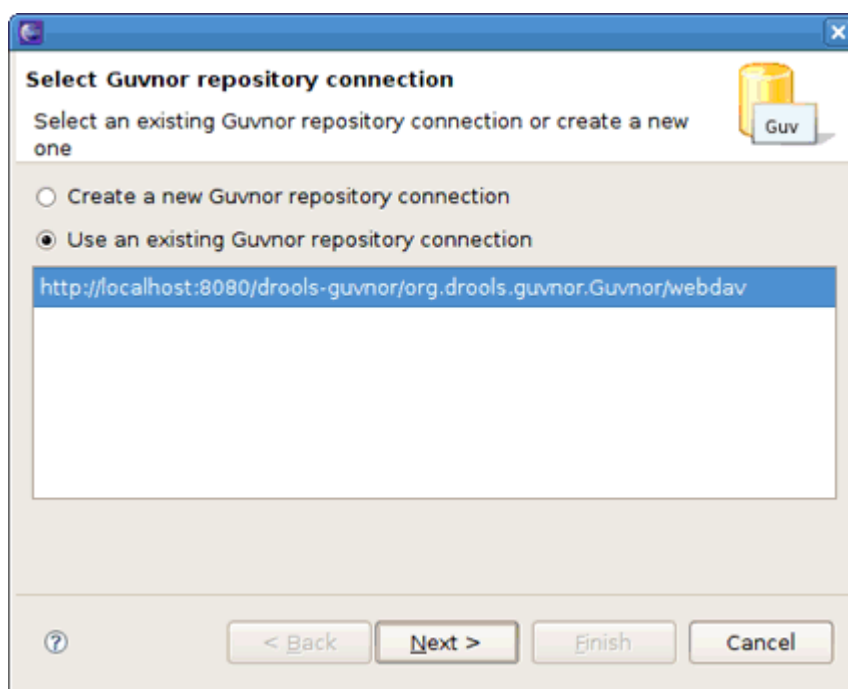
Select Guvnor repository connection

Select an existing Guvnor repository connection or create a new one

Guv

Create a new Guvnor repository connection

Use an existing Guvnor repository connection

http://localhost:8080/drools-guvnor/org.drools.guvnor.Guvnor/webdav

?

< Back

Next >

Finish

Cancel